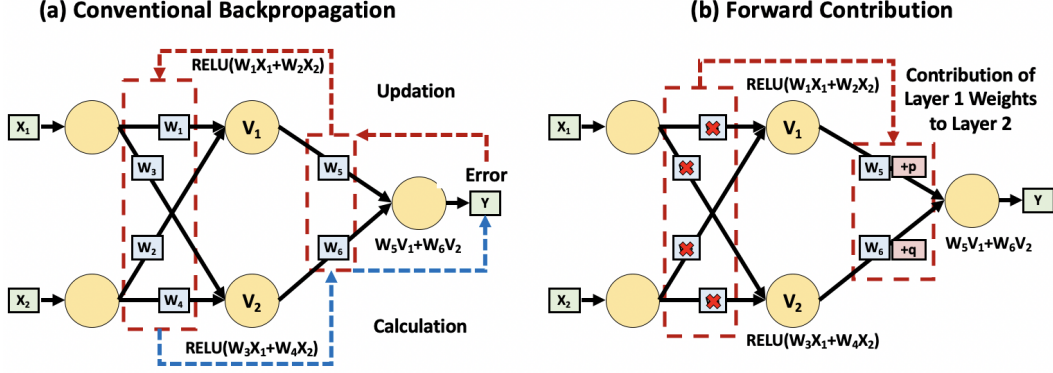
(a) Conventional Backpropagation

RELU($W_1X_1+W_2X_2$)

Updation

$X_1$

$W_1$

$V_1$

$W_3$

$W_5$

Error

Y

$W_2$

$W_6$

$W_5V_1+W_6V_2$

$X_2$

$W_4$

$V_2$

Calculation

RELU($W_3X_1+W_4X_2$)

(b) Forward Contribution

RELU($W_1X_1+W_2X_2$)

Contribution of Layer 1 Weights to Layer 2

$X_1$

$V_1$

$W_5$

+p

Y

$W_6$

+q

$W_5V_1+W_6V_2$

$X_2$

$V_2$

RELU($W_3X_1+W_4X_2$)